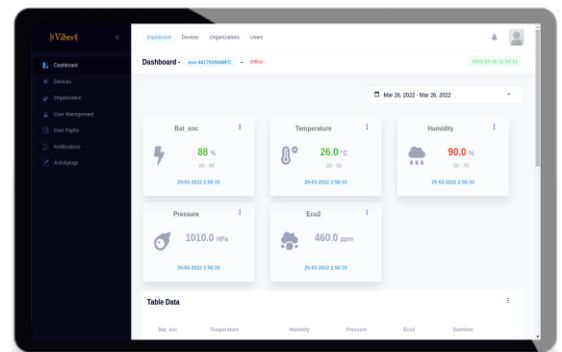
Vibes

Dashboard
Devices
Organization
User Management
User Rights
Notifications
Activitylogs

Dashboard Devices Organizations Users

Dashboard - eco-441765504FC - Offline

2022-03-26 11:34:11

Mar 26, 2022 - Mar 26, 2022

Bat_soc
88 %
00 - 00
25-03-2022 2:58:30

Temperature
26.0 °C
20 - 30
25-03-2022 2:58:30

Humidity
90.0 %
50 - 70
25-03-2022 2:58:30

Pressure
1010.0 HPa
25-03-2022 2:58:30

Eco2
460.0 ppm
25-03-2022 2:58:30

Table Data

| Bat_soc | Temperature | Humidity | Pressure | Eco2 | Datetime |
|---|---|---|---|---|---|